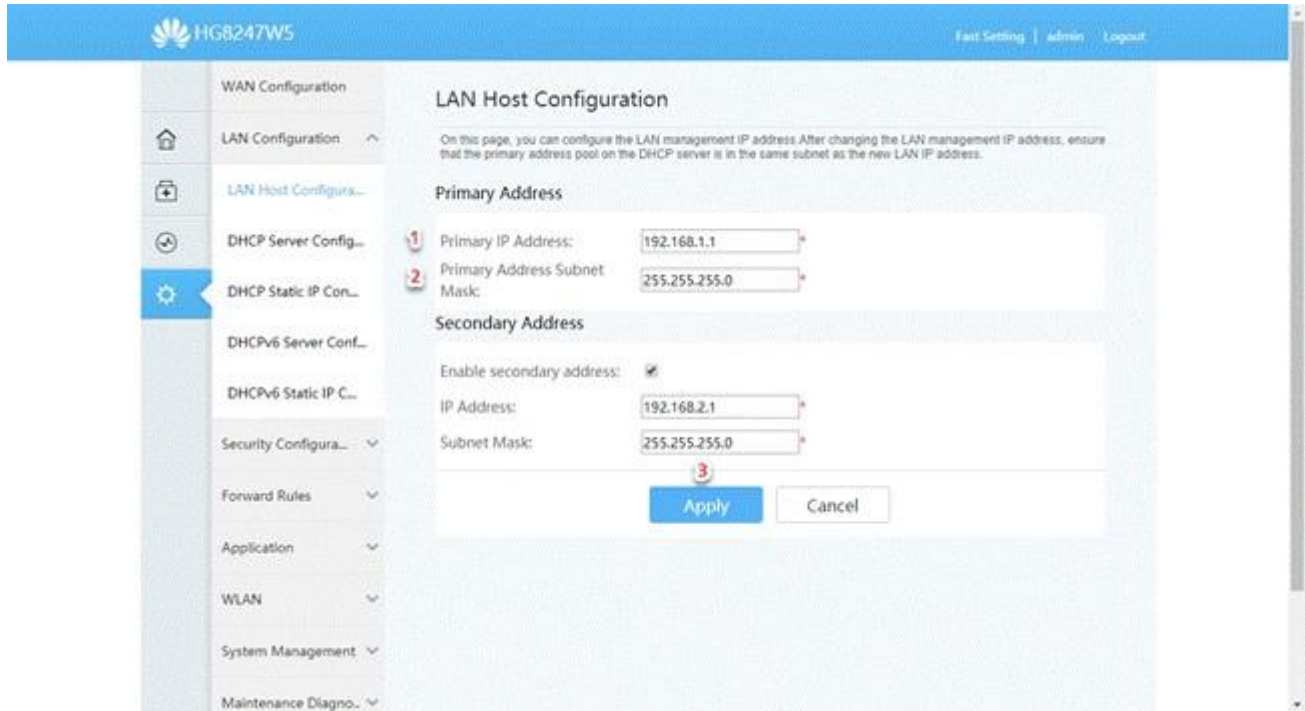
HG8247W5

Fast Setting | admin Logout

WAN Configuration

LAN Configuration

LAN Host Configura...

DHCP Server Config...

DHCP Static IP Con...

DHCPv6 Server Conf...

DHCPv6 Static IP C...

Security Configura...

Forward Rules

Application

WLAN

System Management

Maintenance Diagno...

LAN Host Configuration

On this page, you can configure the LAN management IP address After changing the LAN management IP address, ensure that the primary address pool on the DHCP server is in the same subnet as the new LAN IP address.

Primary Address

1 Primary IP Address: 192.168.1.1 *

2 Primary Address Subnet Mask: 255.255.255.0 *

Secondary Address

Enable secondary address:

IP Address: 192.168.2.1 *

Subnet Mask: 255.255.255.0 *

3

Apply Cancel